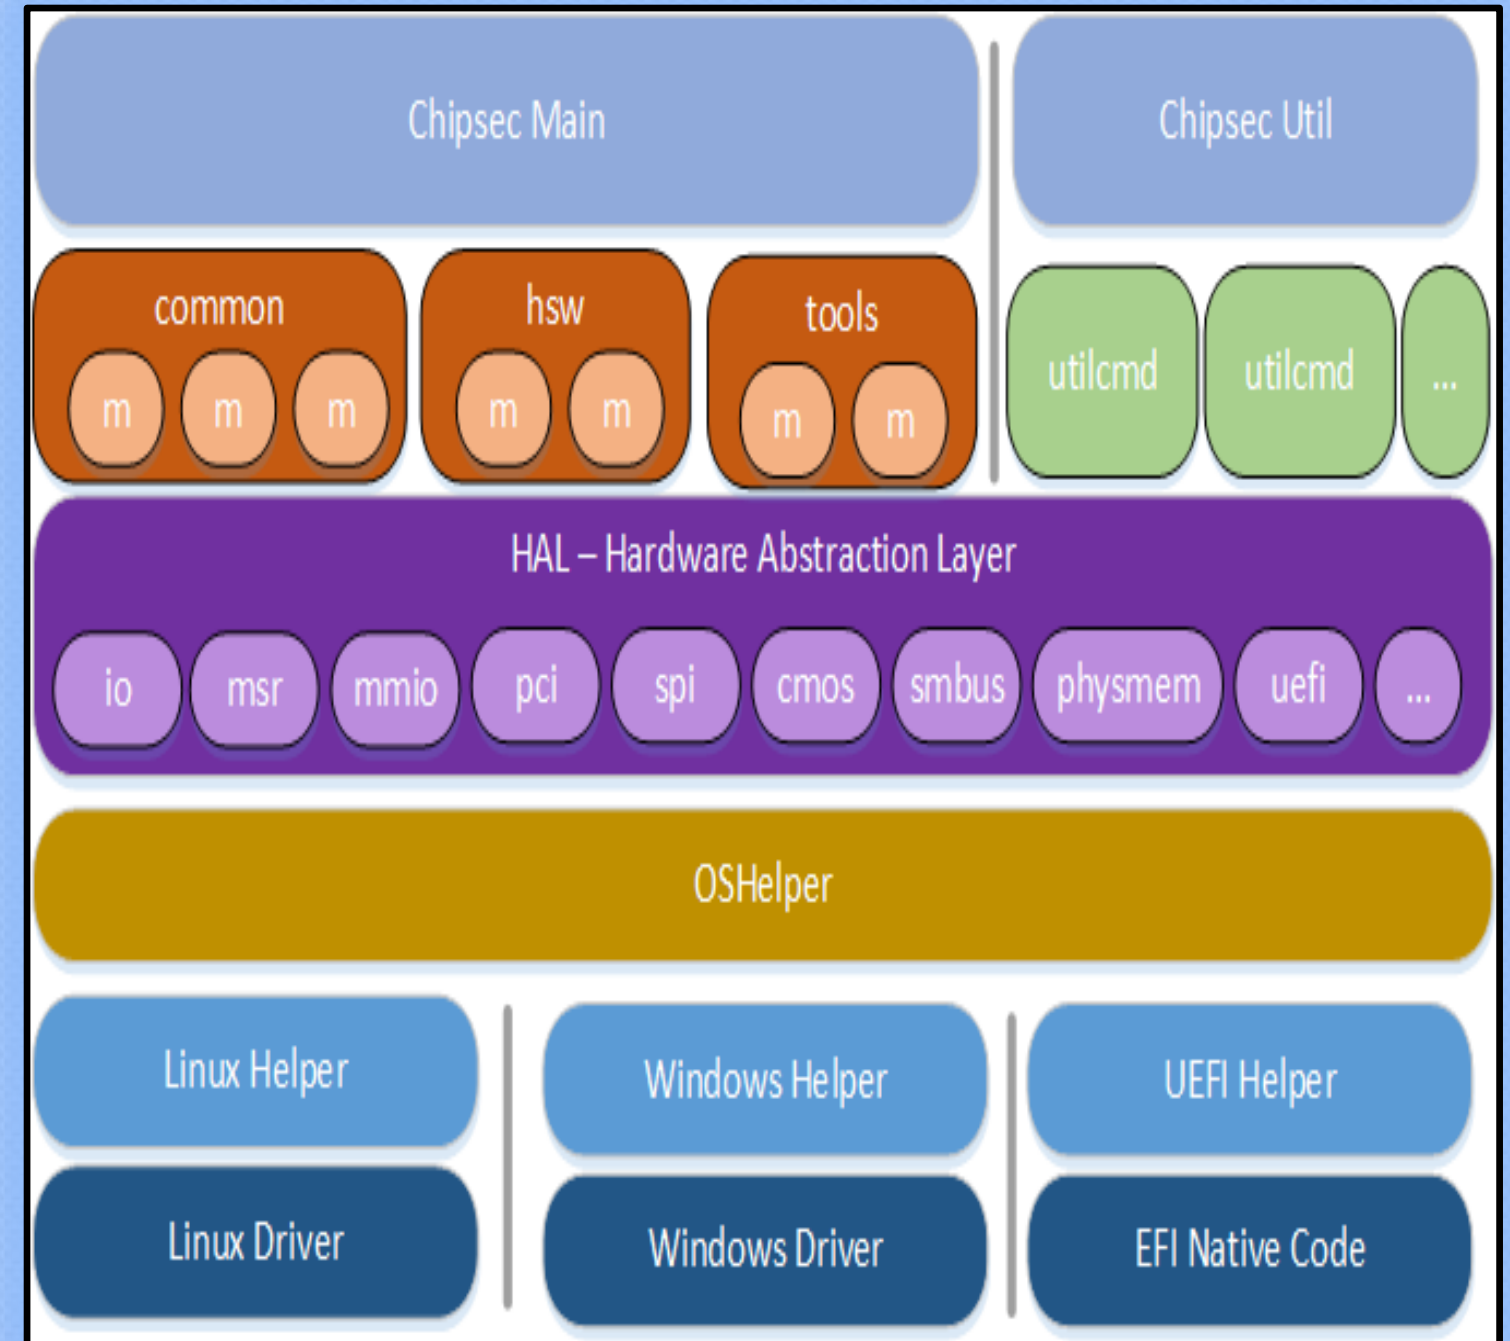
Chipsec Main

Chipsec Util

common
m m m

hsw
m m

tools
m m

utilcmd utilcmd ...

HAL – Hardware Abstraction Layer

io msr mmio pci spi cmos smbus physmem uefi ...

OSHelper

Linux Helper

Windows Helper

UEFI Helper

Linux Driver

Windows Driver

EFI Native Code